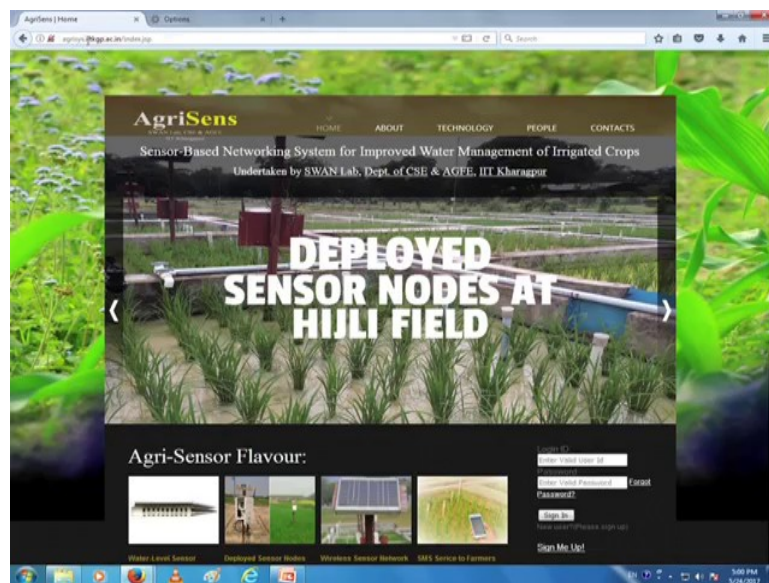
AgriSens | Home
Options
agrisys.iitkgp.ac.in/index.jsp
Search

AgriSens
SWAN Lab, CSE & AGFE
IIT Kharagpur

HOME ABOUT TECHNOLOGY PEOPLE CONTACTS

Sensor-Based Networking System for Improved Water Management of Irrigated Crops
Undertaken by SWAN Lab, Dept. of CSE & AGFE, IIT Kharagpur

DEPLOYED SENSOR NODES AT HIJLI FIELD

Agri-Sensor Flavour:

Water Level Sensor
Deployed Sensor Nodes
Wireless Sensor Network
SMS Service to Farmers

Login ID
Enter Valid User Id
Password
Enter Valid Password
Forgot Password?
Sign In
New user?(Please sign up)
Sign Me Up!

EN
5:00 PM
5/26/2017